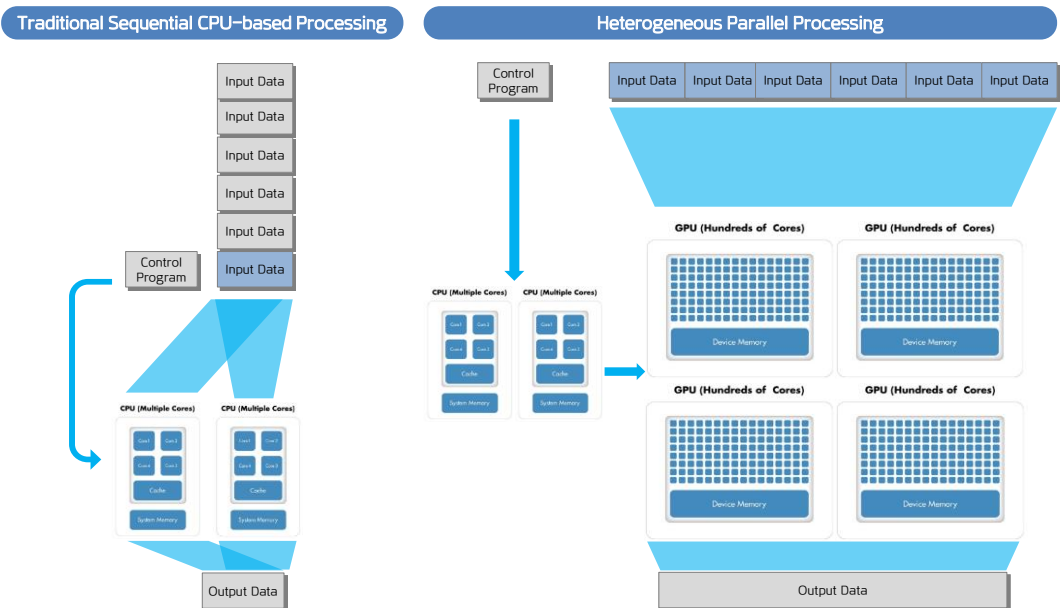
Traditional Sequential CPU-based Processing

Input Data
Input Data
Input Data
Input Data
Input Data
Input Data

Control Program

CPU (Multiple Cores)
Core 1 Core 2
Core 4 Core 3
Cache
System Memory

CPU (Multiple Cores)
Core 1 Core 2
Core 4 Core 3
Cache
System Memory

Output Data

Heterogeneous Parallel Processing

Control Program

Input Data | Input Data | Input Data | Input Data | Input Data | Input Data

CPU (Multiple Cores)
Core 1 Core 2
Core 4 Core 3
Cache
System Memory

CPU (Multiple Cores)
Core 1 Core 2
Core 4 Core 3
Cache
System Memory

GPU (Hundreds of Cores)
Device Memory

GPU (Hundreds of Cores)
Device Memory

GPU (Hundreds of Cores)
Device Memory

GPU (Hundreds of Cores)
Device Memory

Output Data